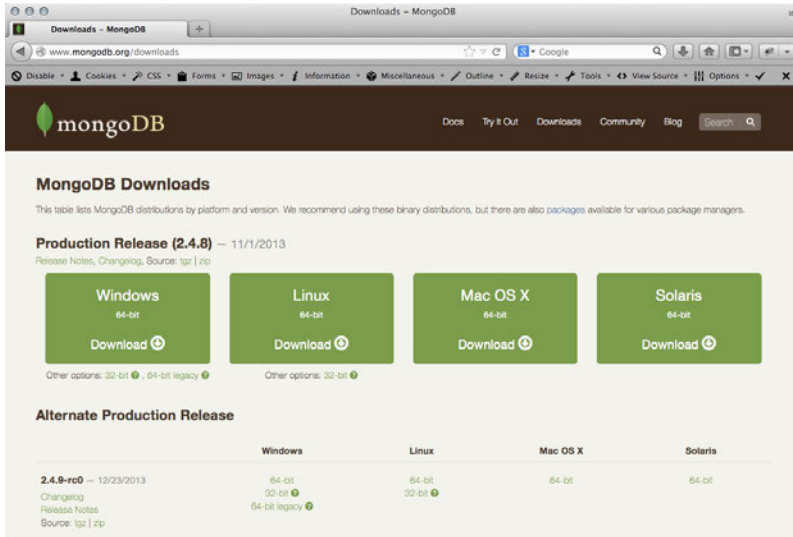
Downloads – MongoDB

Downloads – MongoDB

www.mongodb.org/downloads

Google

Disable ▾ Cookies ▾ CSS ▾ Forms ▾ Images ▾ Information ▾ Miscellaneous ▾ Outline ▾ Resize ▾ Tools ▾ View Source ▾ Options ▾

mongoDB

Docs Try It Out Downloads Community Blog Search

MongoDB Downloads

This table lists MongoDB distributions by platform and version. We recommend using these binary distributions, but there are also packages available for various package managers.

Production Release (2.4.8) — 11/1/2013

Release Notes, Changelog, Source: tgz | zip

Windows
64-bit
Download

Linux
64-bit
Download

Mac OS X
64-bit
Download

Solaris
64-bit
Download

Other options: 32-bit, 64-bit legacy

Other options: 32-bit

Alternate Production Release

| | Windows | Linux | Mac OS X | Solaris |
|---|---|---|---|---|
| 2.4.9-rc0 — 12/23/2013<br>Changelog<br>Release Notes<br>Source: tgz \| zip | 64-bit<br>32-bit<br>64-bit legacy | 64-bit<br>32-bit | 64-bit | 64-bit |